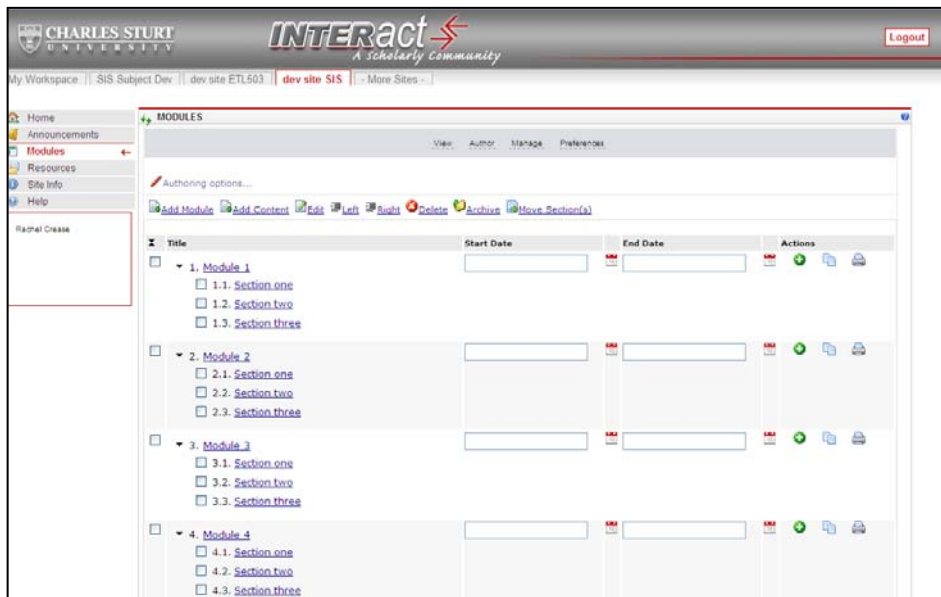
CHARLES STURT UNIVERSITY

INTERact A Scholarly Community

Logout

My Workspace | SIS Subject Dev | dev site ETL503 | dev site SIS | - More Sites -

Home
Announcements
Modules
Resources
Site Info
Help

Rachel Crease

MODULES

View Author Manage Preferences

Authoring options...

Add Module Add Content Edit Left Right Delete Archive Move Section(s)

| | Title | Start Date | End Date | Actions |
|---|---|---|---|---|
| | 1. Module 1 | | | |
| | 1.1. Section one | | | |
| | 1.2. Section two | | | |
| | 1.3. Section three | | | |
| | 2. Module 2 | | | |
| | 2.1. Section one | | | |
| | 2.2. Section two | | | |
| | 2.3. Section three | | | |
| | 3. Module 3 | | | |
| | 3.1. Section one | | | |
| | 3.2. Section two | | | |
| | 3.3. Section three | | | |
| | 4. Module 4 | | | |
| | 4.1. Section one | | | |
| | 4.2. Section two | | | |
| | 4.3. Section three | | | |